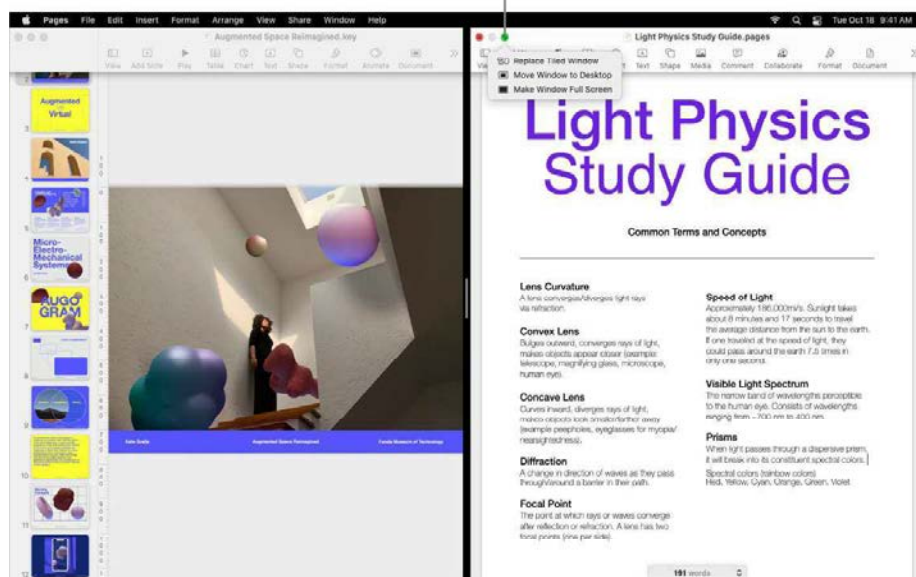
Pages File Edit Insert Format Arrange View Share Window Help

Tue Oct 18 9:41 AM

Augmented Space Reimagined.key

View Add Slide Play Table Chart Text Shape Format Animate Document

Augmented Virtual

Micro-Electro-Mechanical Systems

RUGO GRAM

Augmented Space Reimagined

Replace Tiled Window
Move Window to Desktop
Make Window Full Screen

Light Physics Study Guide.pages

Text Shape Media Comment Collaborate Format Document

Light Physics Study Guide

Common Terms and Concepts

Lens Curvature
A lens converges/diverges light rays via refraction.

Convex Lens
Bulges outward, converges rays of light, makes objects appear closer (example: telescope, magnifying glass, microscope, human eye).

Concave Lens
Curves inward, diverges rays of light, makes objects look smaller/farther away (example peepholes, eyeglasses for myopia/nearsightedness).

Diffraction
A change in direction of waves as they pass through/around a barrier in their path.

Focal Point
The point at which rays or waves converge after reflection or refraction. A lens has two focal points (one per side).

Speed of Light
Approximately 186,000mi/s. Sunlight takes about 8 minutes and 17 seconds to travel the average distance from the sun to the earth. If one traveled at the speed of light, they could pass around the earth 7.5 times in only one second.

Visible Light Spectrum
The narrow band of wavelengths perceptible to the human eye. Consists of wavelengths ranging from ~700 nm to 400 nm.

Prisms
When light passes through a dispersive prism, it will break into its constituent spectral colors.
Spectral colors (rainbow colors)
Red, Yellow, Cyan, Orange, Green, Violet

191 words